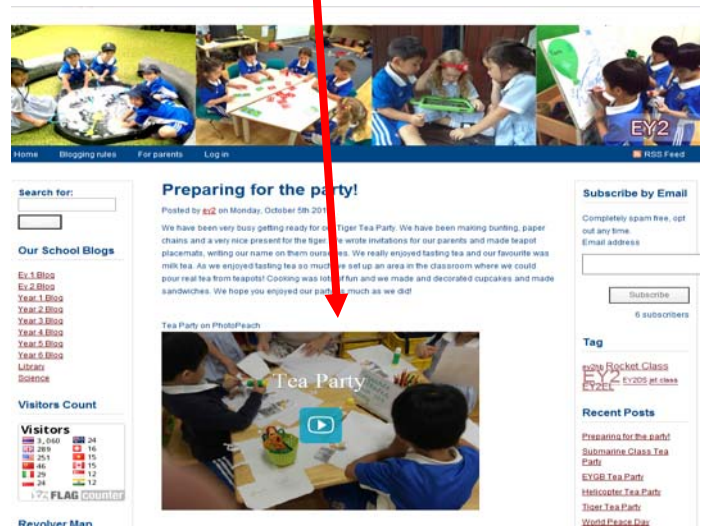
EY2

Home Blogging rules For parents Log in RSS Feed

Search for:

Our School Blogs

Ey 1 Blog
Ey 2 Blog
Year 1 Blog
Year 2 Blog
Year 3 Blog
Year 4 Blog
Year 5 Blog
Year 6 Blog
Library
Science

Visitors Count

Visitors
3,060 24
289 16
251 15
46 15
29 12
24 12
FLAG counter

Revolver Map

Preparing for the party!

Posted by ey2 on Monday, October 5th 201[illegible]

We have been very busy getting ready for o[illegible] Tiger Tea Party. We have been making bunting, paper chains and a very nice present for the tiger. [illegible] wrote invitations for our parents and made teapot placemats, writing our name on them ours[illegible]. We really enjoyed tasting tea and our favourite was milk tea. As we enjoyed tasting tea so much we set up an area in the classroom where we could pour real tea from teapots! Cooking was lot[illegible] fun and we made and decorated cupcakes and made sandwiches. We hope you enjoyed our part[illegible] much as we did!

Tea Party on PhotoPeach

Tea Party

Subscribe by Email

Completely spam free, opt out any time.
Email address

Subscribe

6 subscribers

Tag

ey2ns Rocket Class EY2 EY2DS jet class EY2EL

Recent Posts

Preparing for the party!
Submarine Class Tea Party
EYGB Tea Party
Helicopter Tea Party
Tiger Tea Party
World Peace Day